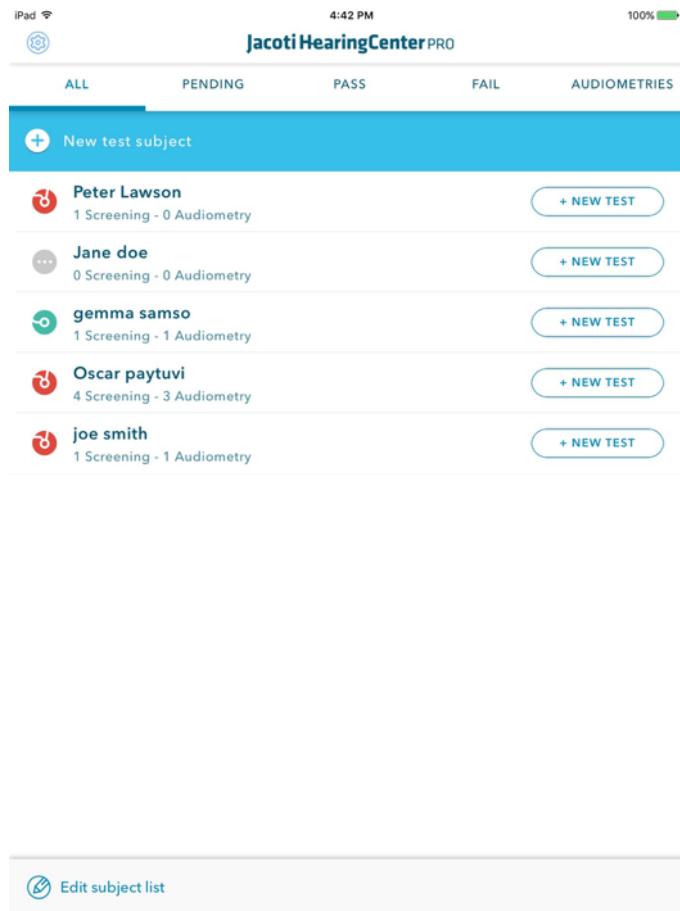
iPad 4:42 PM 100%

Jacoti HearingCenter PRO

ALL PENDING PASS FAIL AUDIOMETRIES

New test subject

Peter Lawson
1 Screening - 0 Audiometry
+ NEW TEST

Jane doe
0 Screening - 0 Audiometry
+ NEW TEST

gemma samso
1 Screening - 1 Audiometry
+ NEW TEST

Oscar paytuvi
4 Screening - 3 Audiometry
+ NEW TEST

joe smith
1 Screening - 1 Audiometry
+ NEW TEST

Edit subject list